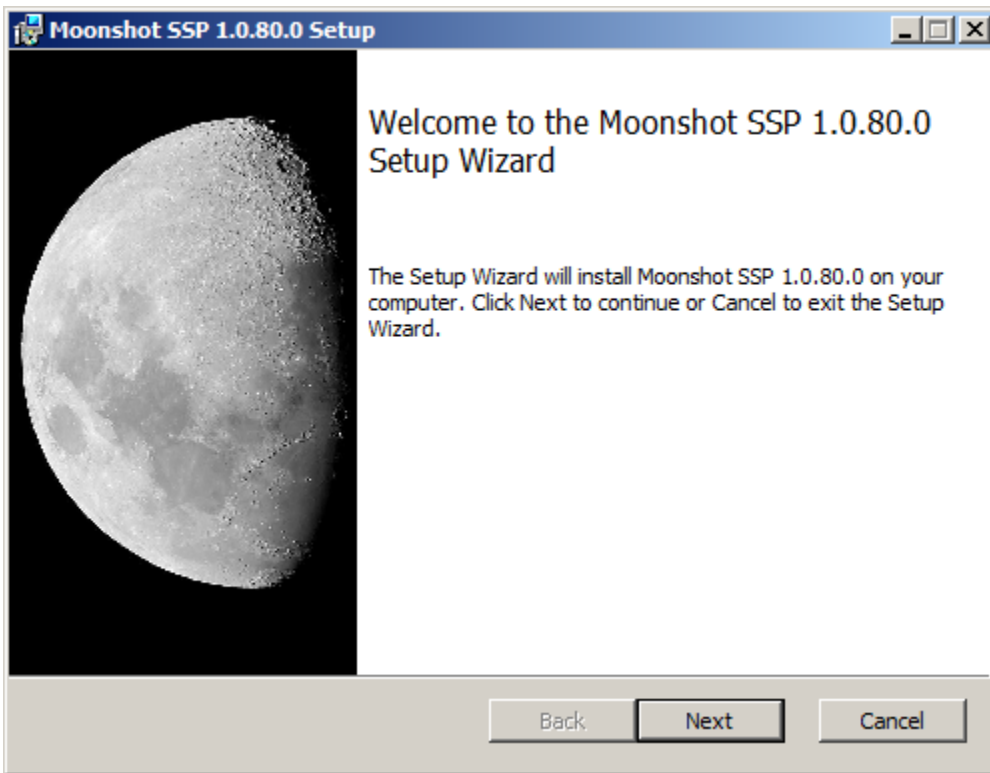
Moonshot SSP 1.0.80.0 Setup

Welcome to the Moonshot SSP 1.0.80.0 Setup Wizard

The Setup Wizard will install Moonshot SSP 1.0.80.0 on your computer. Click Next to continue or Cancel to exit the Setup Wizard.

Back
Next
Cancel